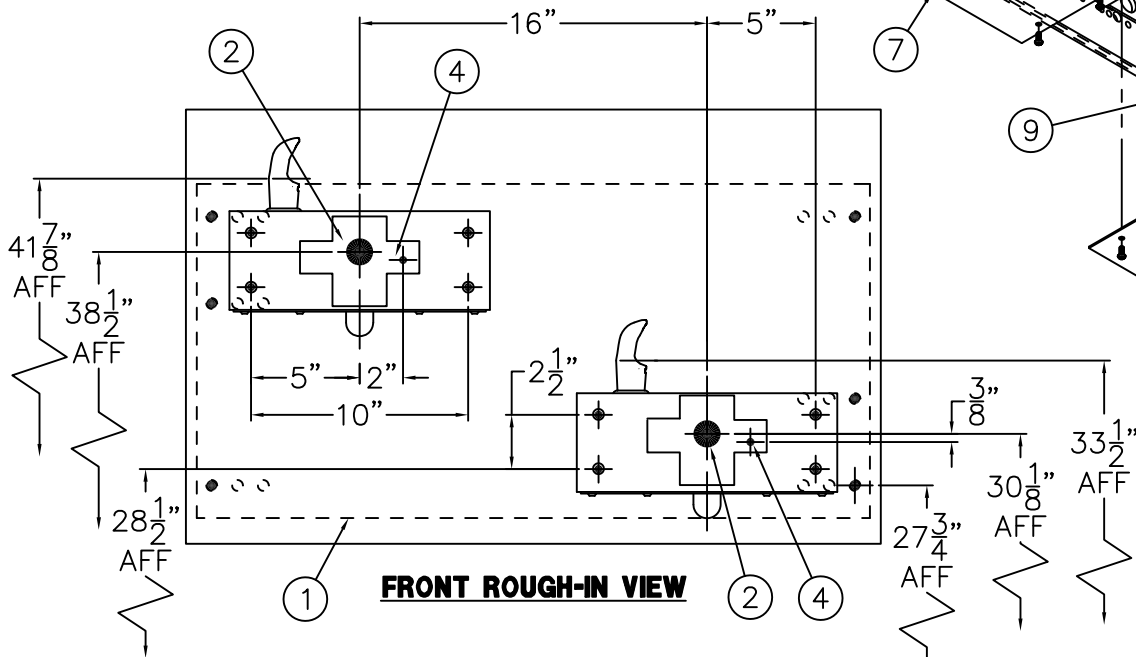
16"
5"
7
9
2
4
$41\frac{7}{8}$"
AFF
$38\frac{1}{2}$"
AFF
5"
2"
10"
$2\frac{1}{2}$"
$\frac{3}{8}$"
$33\frac{1}{2}$"
AFF
$30\frac{1}{8}$"
AFF
$28\frac{1}{2}$"
AFF
$27\frac{3}{4}$"
AFF
1
FRONT ROUGH-IN VIEW
2
4